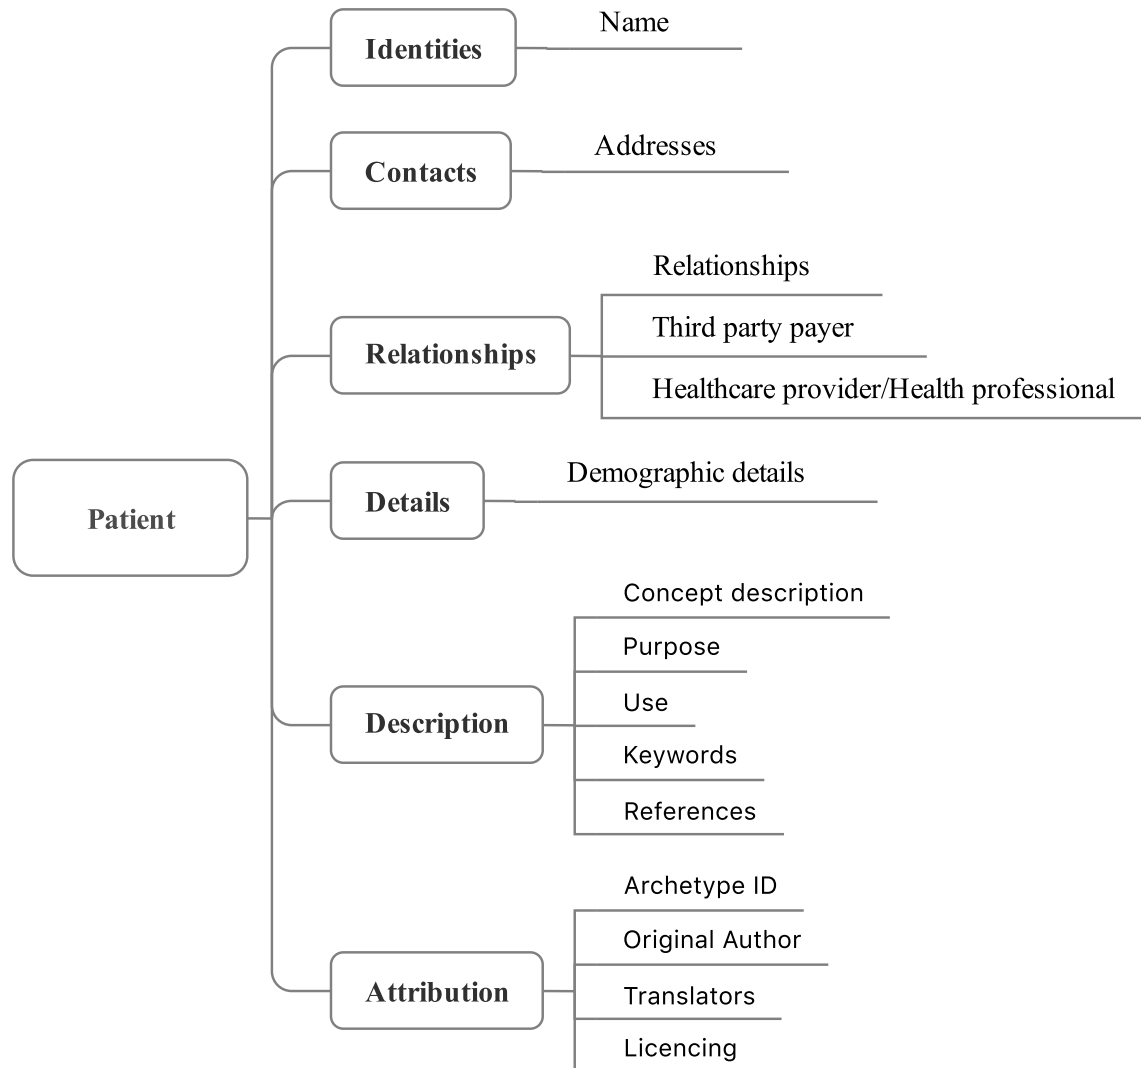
Patient

Identities
Name

Contacts
Addresses

Relationships
Relationships
Third party payer
Healthcare provider/Health professional

Details
Demographic details

Description
Concept description
Purpose
Use
Keywords
References

Attribution
Archetype ID
Original Author
Translators
Licencing